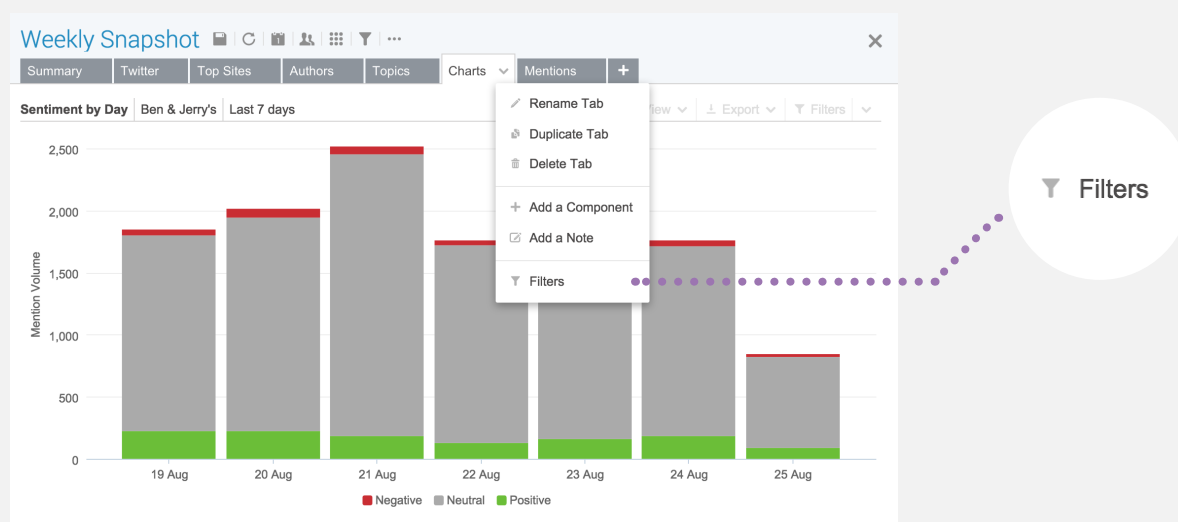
Weekly Snapshot ···

Summary | Twitter | Top Sites | Authors | Topics | Charts | Mentions | +

Sentiment by Day | Ben & Jerry's | Last 7 days

View | Export | Filters

Rename Tab
Duplicate Tab
Delete Tab
Add a Component
Add a Note
Filters

Filters

2,500
2,000
1,500
1,000
500
0

Mention Volume

19 Aug
20 Aug
21 Aug
22 Aug
23 Aug
24 Aug
25 Aug

Negative Neutral Positive